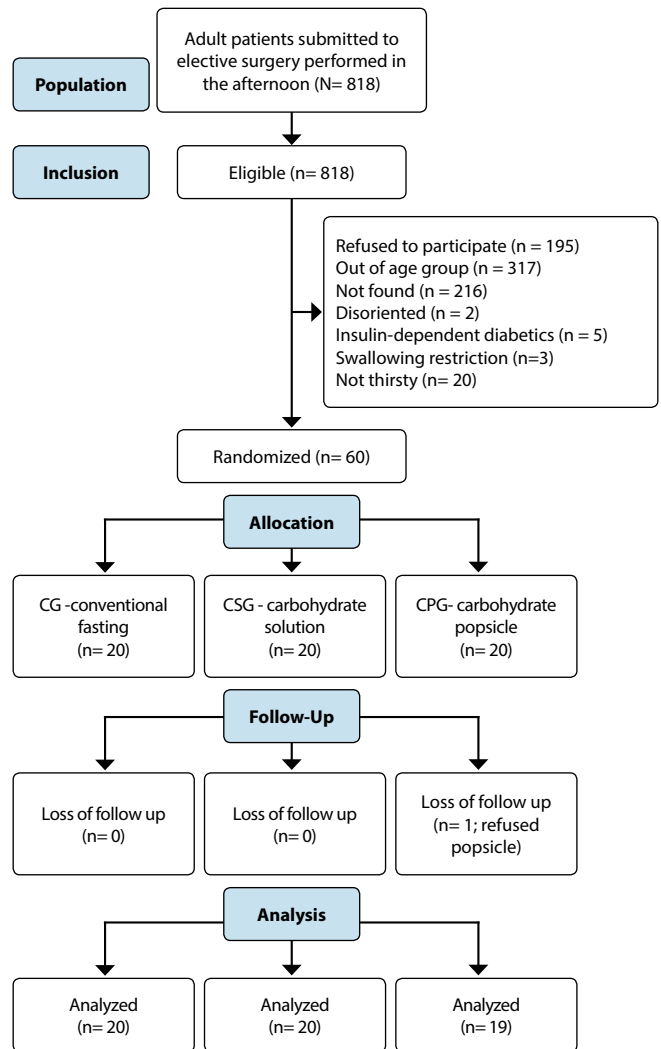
Population

Adult patients submitted to elective surgery performed in the afternoon (N= 818)

Inclusion

Eligible (n= 818)

Refused to participate (n = 195)
Out of age group (n = 317)
Not found (n = 216)
Disoriented (n = 2)
Insulin-dependent diabetics (n = 5)
Swallowing restriction (n=3)
Not thirsty (n= 20)

Randomized (n= 60)

Allocation

CG -conventional fasting (n= 20)

CSG - carbohydrate solution (n= 20)

CPG- carbohydrate popsicle (n= 20)

Follow-Up

Loss of follow up (n= 0)

Loss of follow up (n= 0)

Loss of follow up (n= 1; refused popsicle)

Analysis

Analyzed (n= 20)

Analyzed (n= 20)

Analyzed (n= 19)